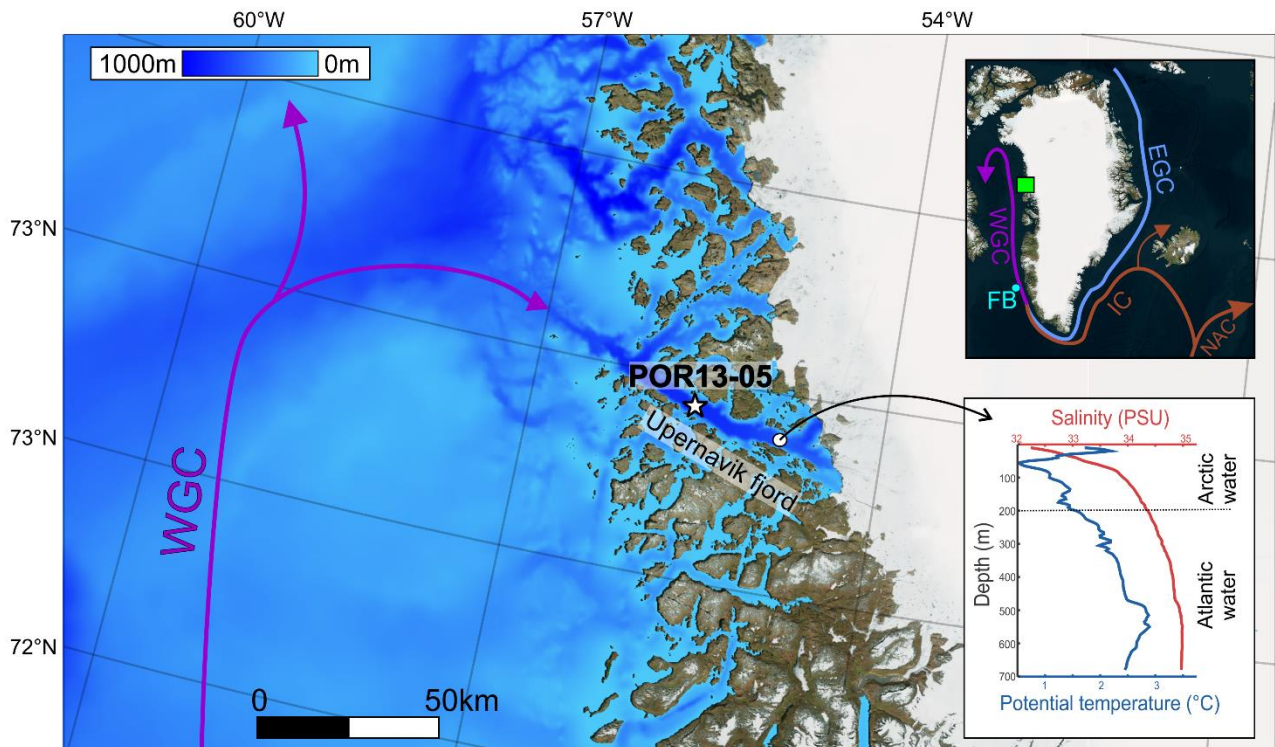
60°W 57°W 54°W

1000m 0m

73°N

73°N

72°N

WGC

POR13-05

Upernavik fjord

0 50km

EGC
WGC
FB
IC
NAC

Salinity (PSU)
32 33 34 35

Arctic water

Atlantic water

Depth (m)
100
200
300
400
500
600
700

1 2 3
Potential temperature (°C)